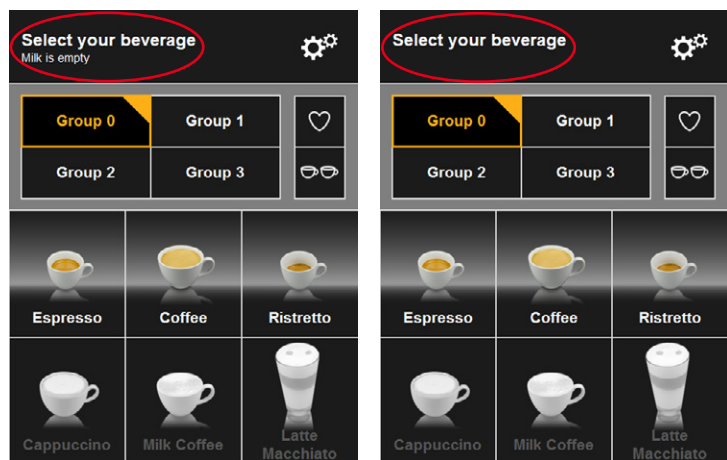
Select your beverage
Milk is empty

Group 0 | Group 1
Group 2 | Group 3

Espresso
Coffee
Ristretto
Cappuccino
Milk Coffee
Latte Macchiato

Select your beverage

Group 0 | Group 1
Group 2 | Group 3

Espresso
Coffee
Ristretto
Cappuccino
Milk Coffee
Latte Macchiato